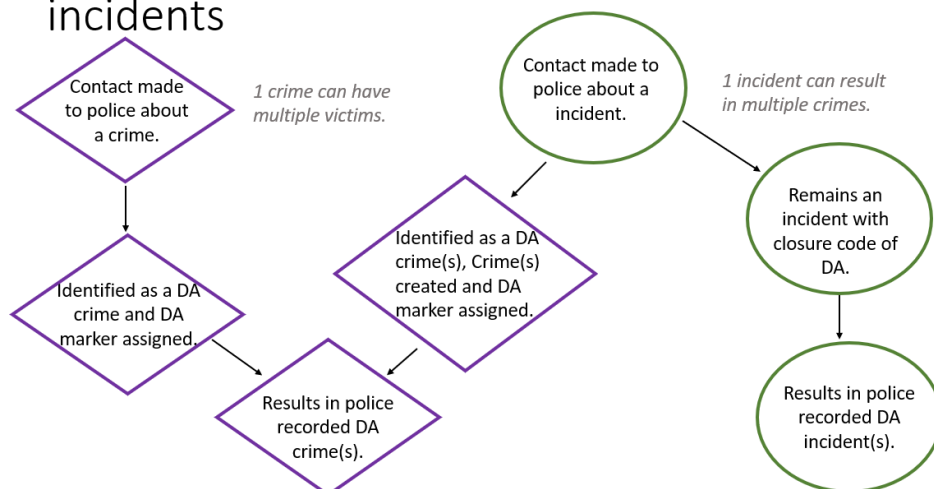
incidents

Contact made to police about a crime.

1 crime can have multiple victims.

Identified as a DA crime and DA marker assigned.

Contact made to police about a incident.

1 incident can result in multiple crimes.

Identified as a DA crime(s), Crime(s) created and DA marker assigned.

Remains an incident with closure code of DA.

Results in police recorded DA crime(s).

Results in police recorded DA incident(s).